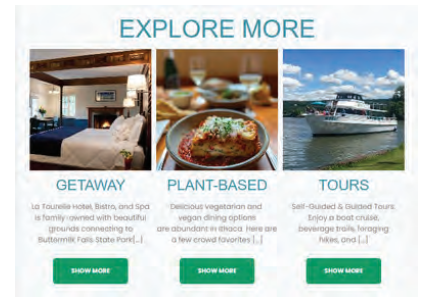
EXPLORE MORE

GETAWAY

La Tourelle Hotel, Bistro, and Spa is family-owned with beautiful grounds connecting to Buttermilk Falls State Park[...]

SHOW MORE

PLANT-BASED

Delicious vegetarian and vegan dining options are abundant in Ithaca. Here are a few crowd favorites [...]

SHOW MORE

TOURS

Self-Guided & Guided Tours. Enjoy a boat cruise, beverage trails, foraging hikes, and [...]

SHOW MORE